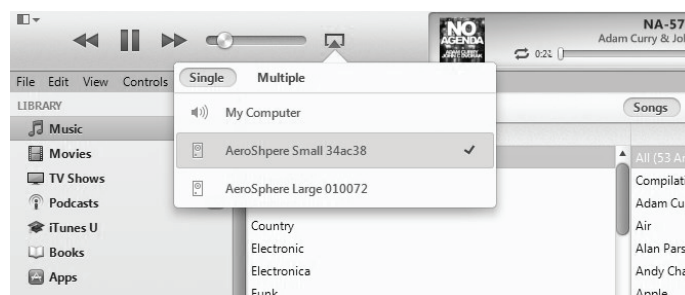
NO AGENDA
NA-57
Adam Curry & Jol
0:22

File Edit View Controls

Single Multiple

My Computer

AeroShpere Small 34ac38 ✓

AeroSphere Large 010072

LIBRARY
Music
Movies
TV Shows
Podcasts
iTunes U
Books
Apps

Songs

Country
Electronic
Electronica
Funk

All (53 Ar
Compilati
Adam Cu
Air
Alan Pars
Andy Cha
Apple